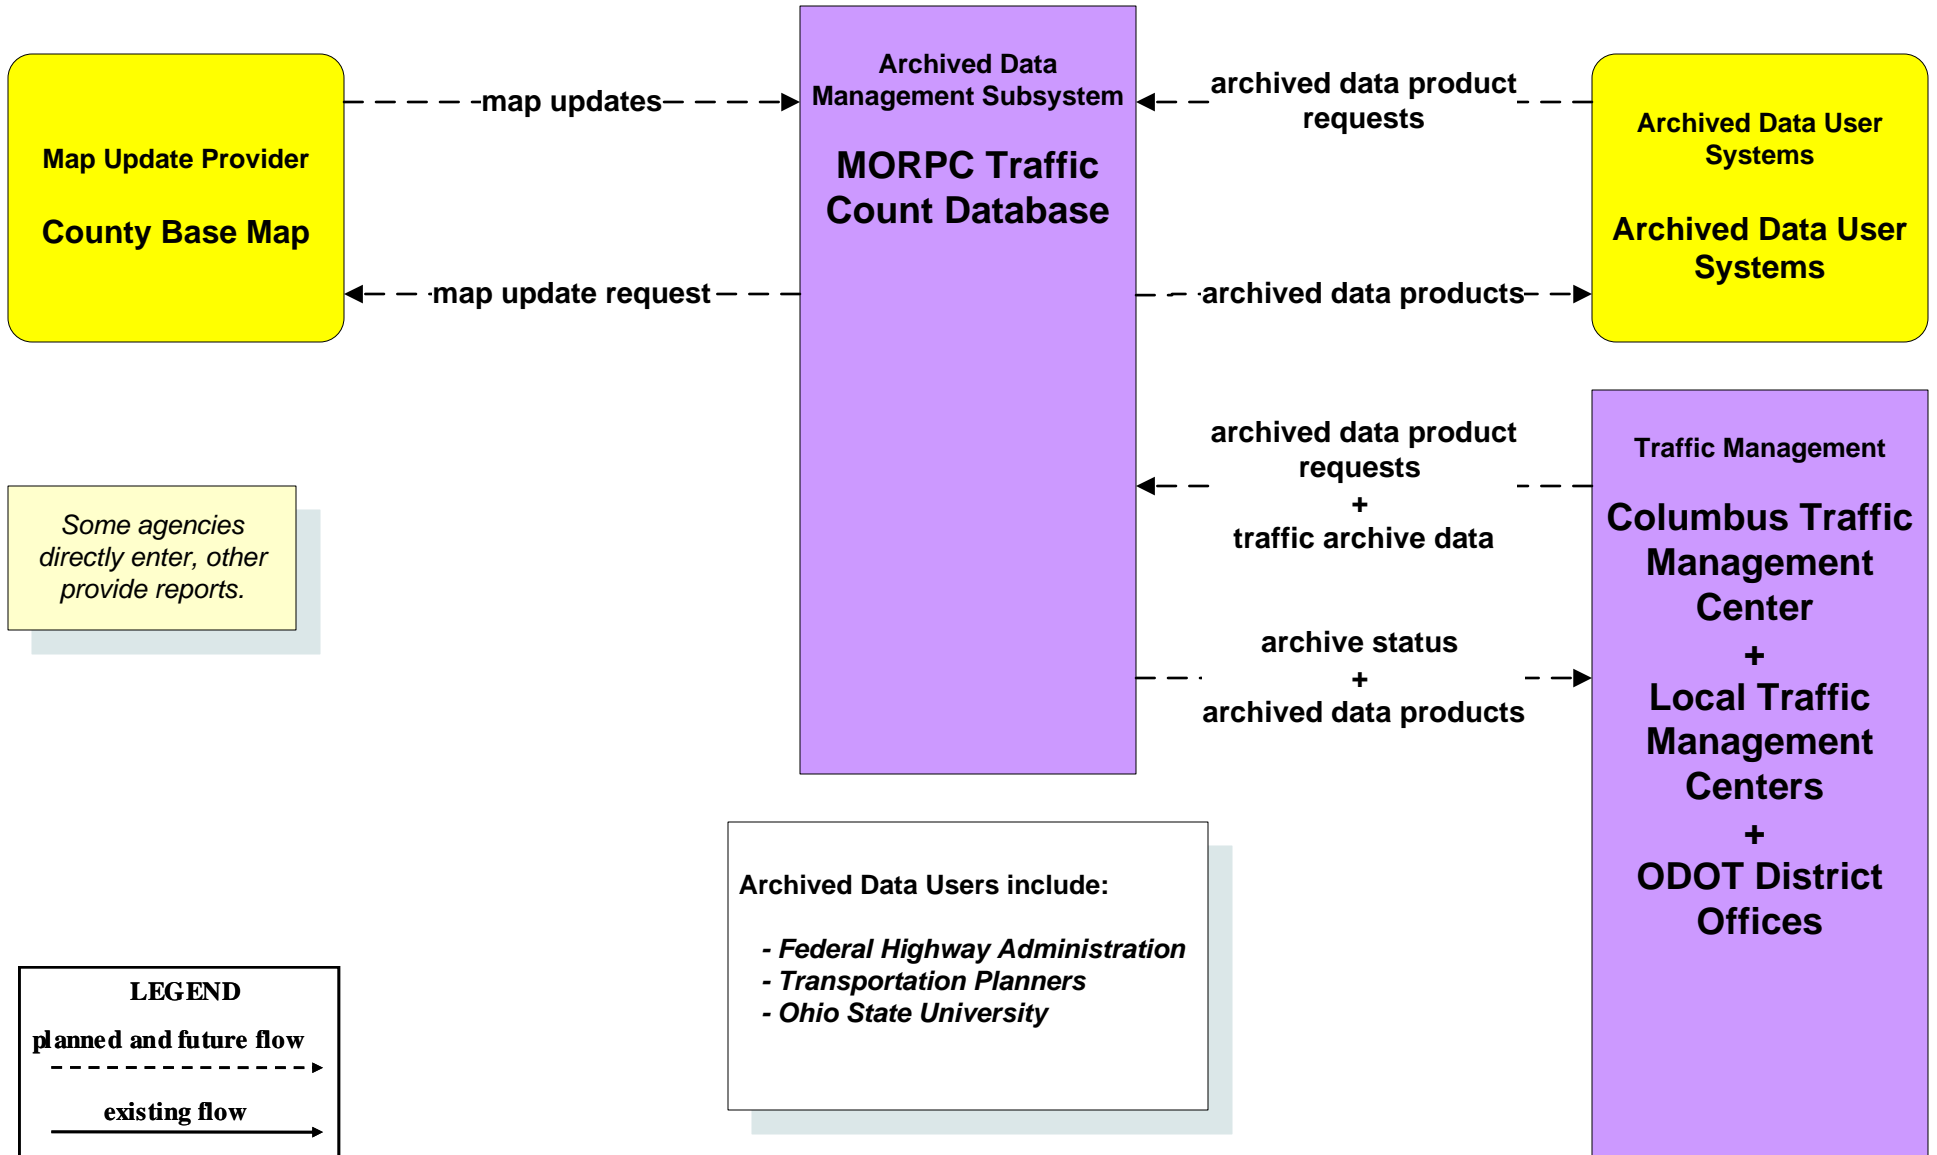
Map Update Provider

County Base Map

map updates

map update request

Archived Data Management Subsystem

MORPC Traffic Count Database

archived data product requests

archived data products

Archived Data User Systems

Archived Data User Systems

archived data product requests
+
traffic archive data

archive status
+
archived data products

Traffic Management

Columbus Traffic Management Center
+
Local Traffic Management Centers
+
ODOT District Offices

Some agencies directly enter, other provide reports.

Archived Data Users include:

- Federal Highway Administration
- Transportation Planners
- Ohio State University

LEGEND

planned and future flow

existing flow